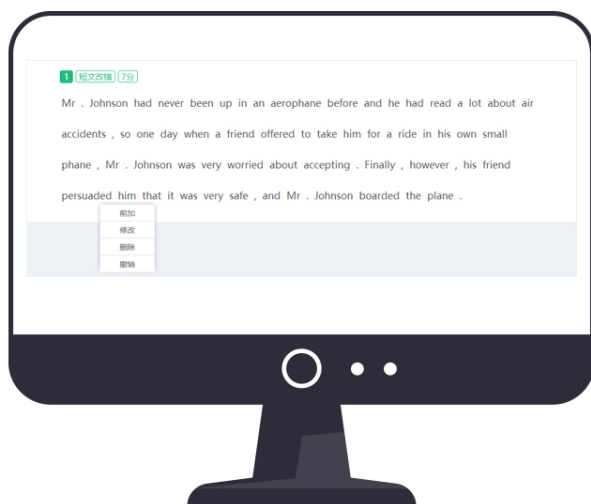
1 短文改错 7分

Mr . Johnson had never been up in an aerophane before and he had read a lot about air accidents , so one day when a friend offered to take him for a ride in his own small phane , Mr . Johnson was very worried about accepting . Finally , however , his friend persuaded him that it was very safe , and Mr . Johnson boarded the plane .

前加
修改
删除
撤销